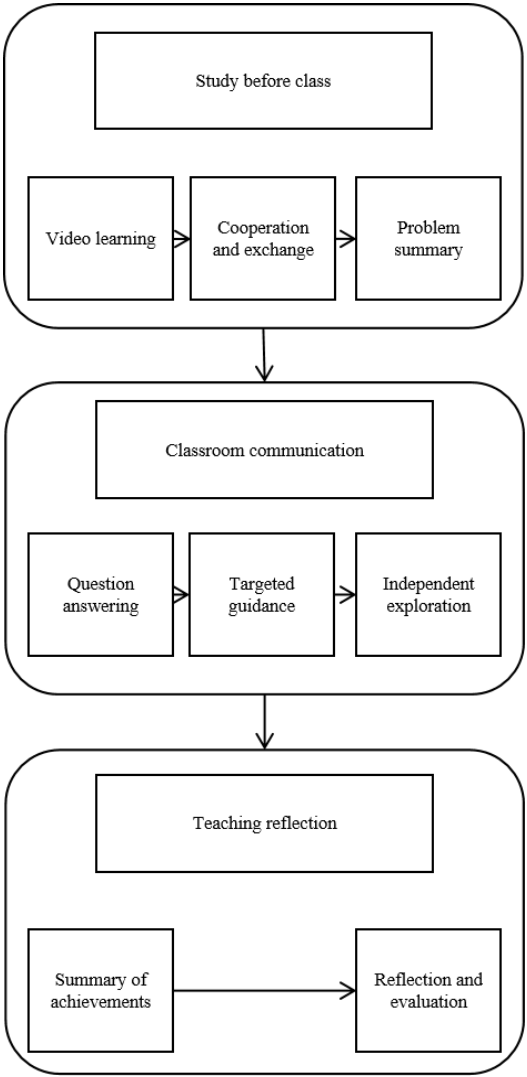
Study before class

Video learning

Cooperation and exchange

Problem summary

Classroom communication

Question answering

Targeted guidance

Independent exploration

Teaching reflection

Summary of achievements

Reflection and evaluation